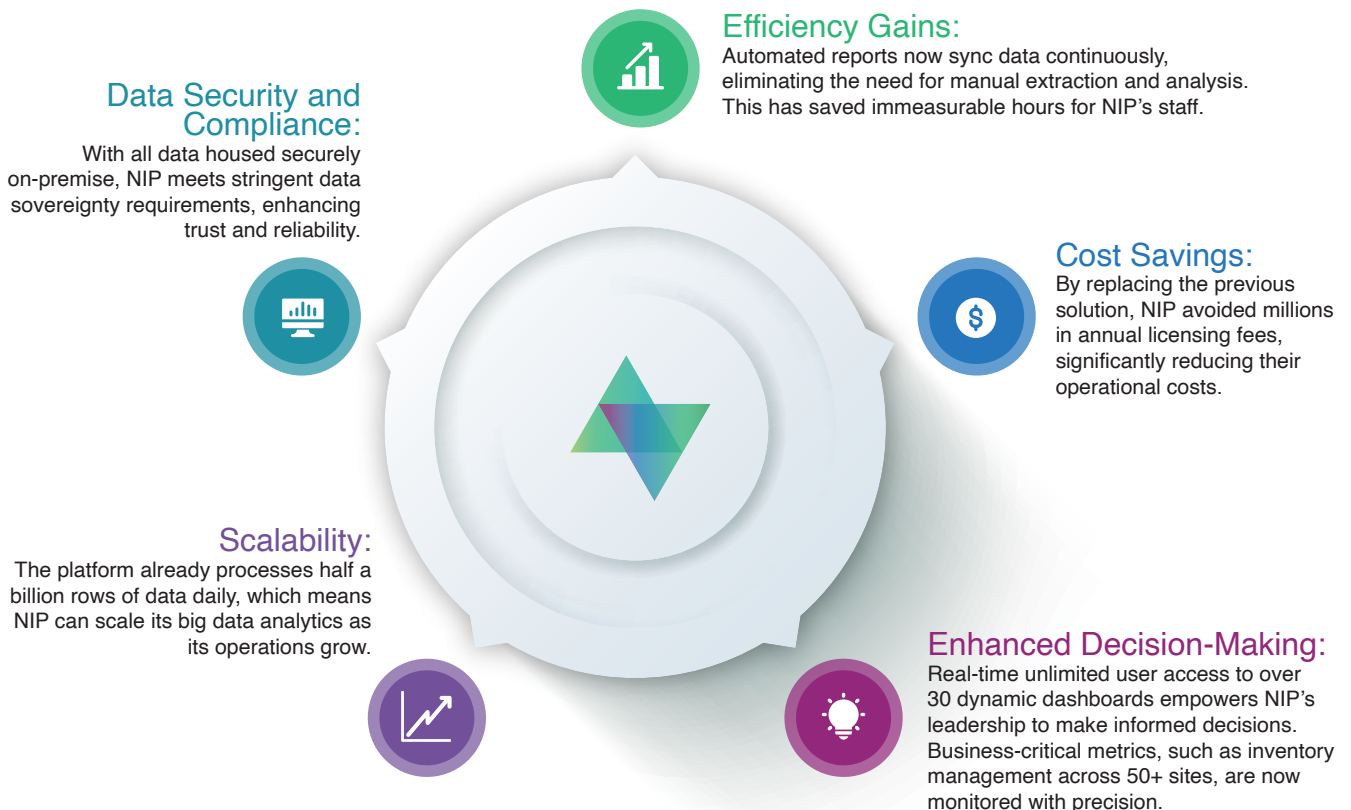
Efficiency Gains:
Automated reports now sync data continuously, eliminating the need for manual extraction and analysis. This has saved immeasurable hours for NIP's staff.

Data Security and Compliance:
With all data housed securely on-premise, NIP meets stringent data sovereignty requirements, enhancing trust and reliability.

Cost Savings:
By replacing the previous solution, NIP avoided millions in annual licensing fees, significantly reducing their operational costs.

$

Scalability:
The platform already processes half a billion rows of data daily, which means NIP can scale its big data analytics as its operations grow.

Enhanced Decision-Making:
Real-time unlimited user access to over 30 dynamic dashboards empowers NIP's leadership to make informed decisions. Business-critical metrics, such as inventory management across 50+ sites, are now monitored with precision.